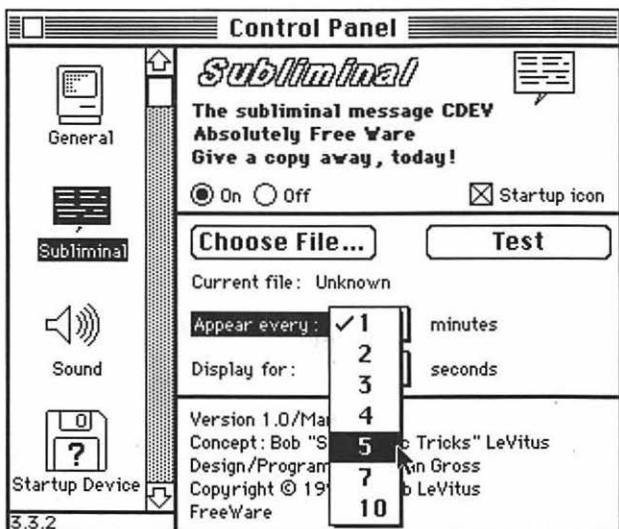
Control Panel

General

Subliminal

Sound

Startup Device

3.3.2

Subliminal

The subliminal message CDEV
Absolutely Free Ware
Give a copy away, today!

On Off

Startup icon

Choose File...

Test

Current file: Unknown

Appear every:

✓1
2
3
4
5
7
10

minutes

Display for:

seconds

Version 1.0/Ma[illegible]
Concept: Bob "S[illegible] Tricks" LeVitus
Design/Program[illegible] Gross
Copyright © 19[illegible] LeVitus
FreeWare